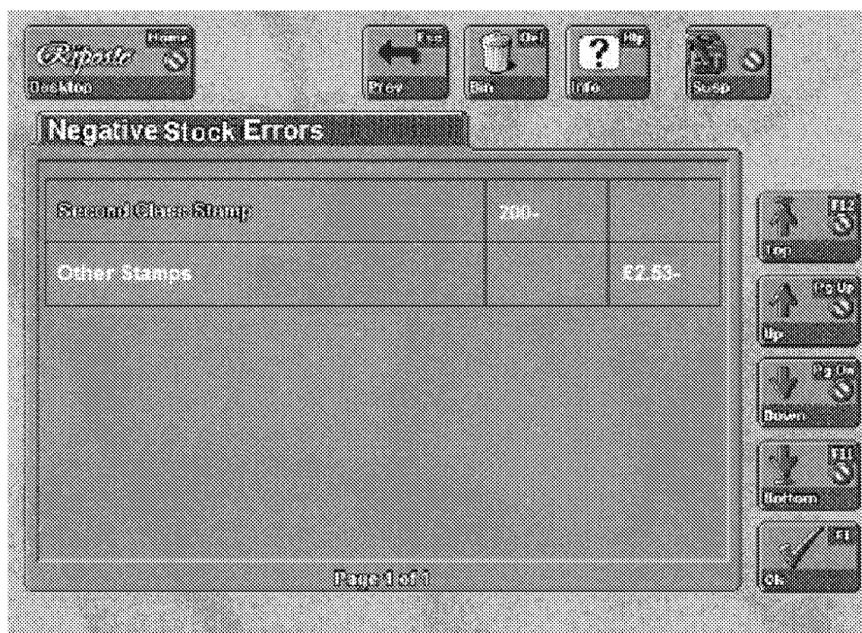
Riposte Home
Desktop

Esc
Prev

Del
Bin

Hlp
Info

Swap

Negative Stock Errors

| Second Class Stamp | 200- | |
|---|---|---|
| Other Stamps | | £2.53- |

Page 1 of 1

F12
Top

Pg Up
Up

Pg Dn
Down

F11
Bottom

F1
Ok